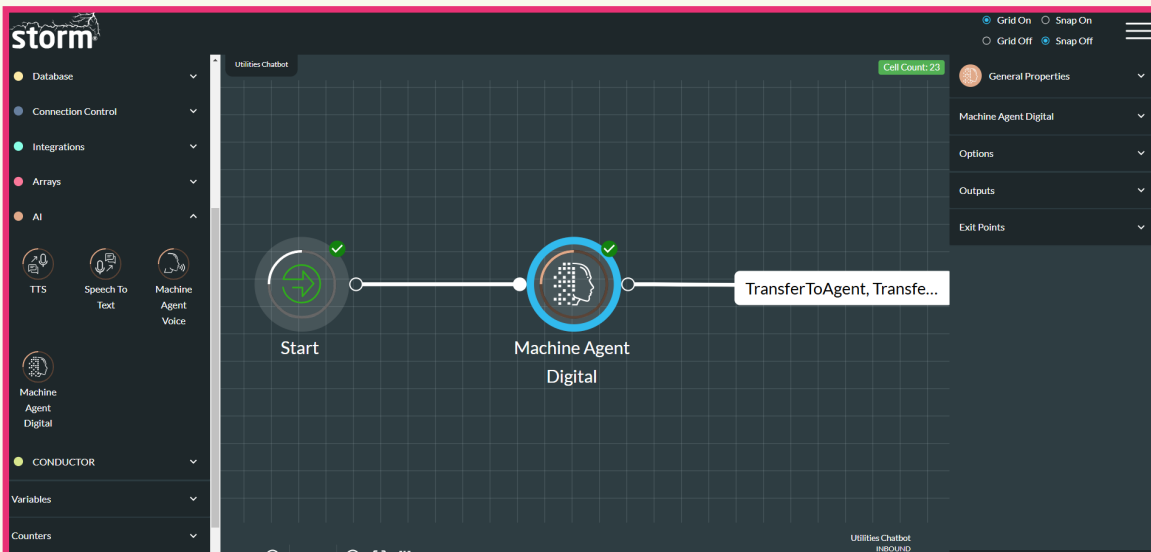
storm

Grid On Snap On
Grid Off Snap Off

Database
Connection Control
Integrations
Arrays
AI

TTS
Speech To Text
Machine Agent Voice
Machine Agent Digital

CONDUCTOR
Variables
Counters

Utilities Chatbot
Cell Count: 23

Start
Machine Agent Digital
TransferToAgent, Transfe...

Utilities Chatbot
INBOUND

General Properties
Machine Agent Digital
Options
Outputs
Exit Points